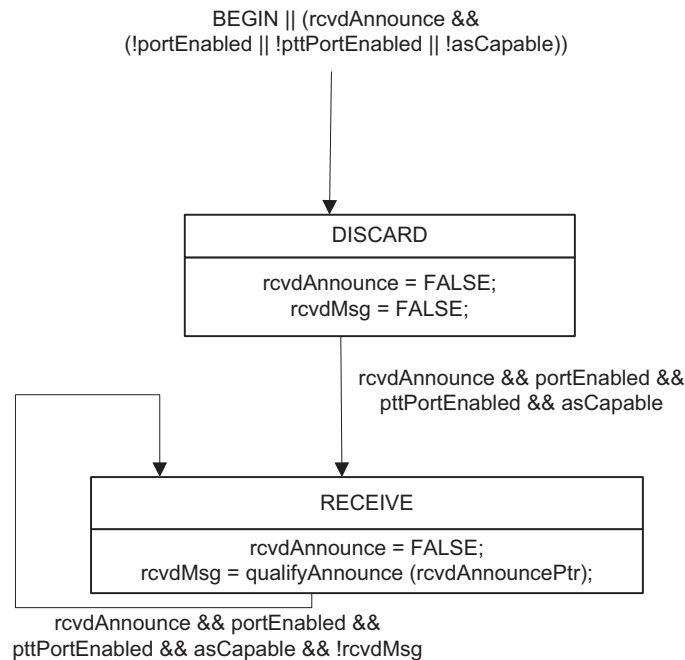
BEGIN || (rcvdAnnounce && (!portEnabled || !pttPortEnabled || !asCapable))

DISCARD

rcvdAnnounce = FALSE;
rcvdMsg = FALSE;

rcvdAnnounce && portEnabled && pttPortEnabled && asCapable

RECEIVE

rcvdAnnounce = FALSE;
rcvdMsg = qualifyAnnounce (rcvdAnnouncePtr);

rcvdAnnounce && portEnabled && pttPortEnabled && asCapable && !rcvdMsg